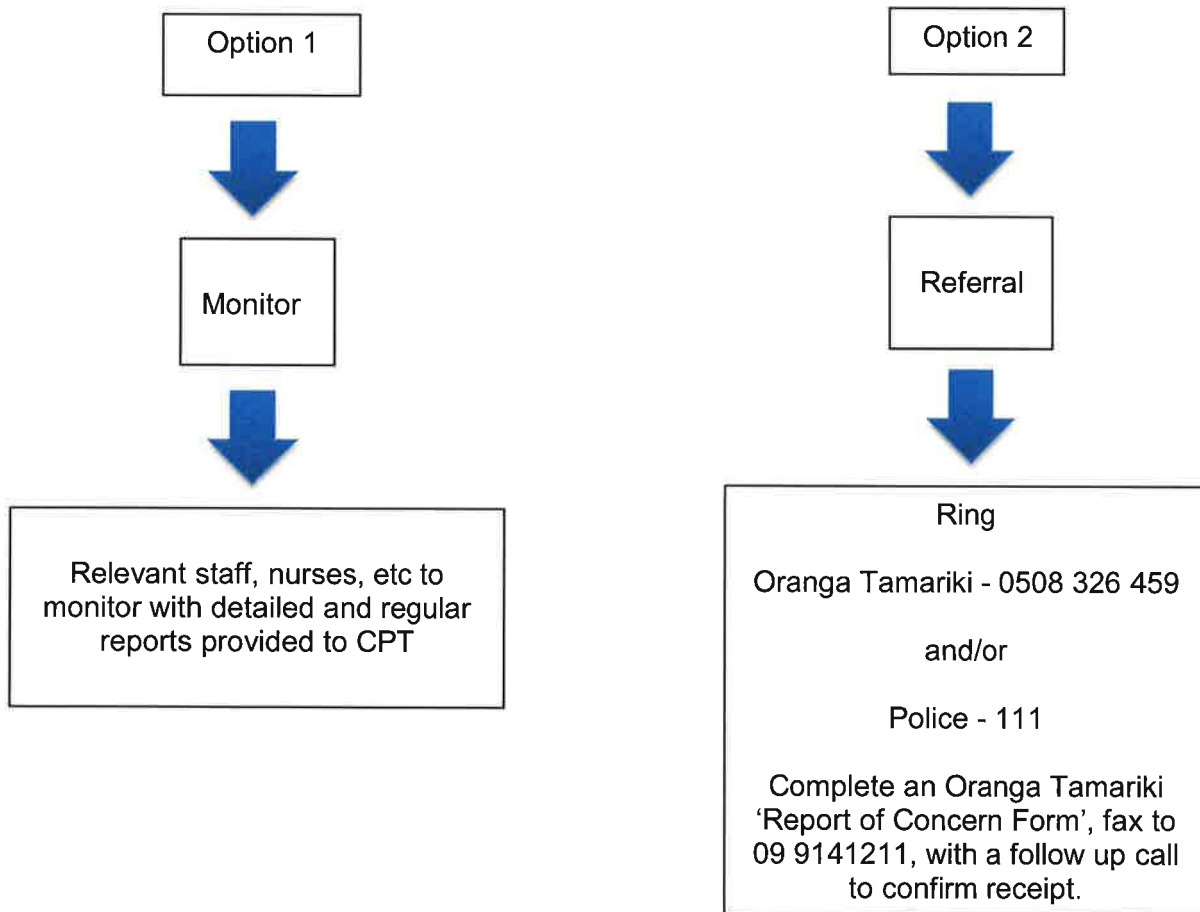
Option 1

Monitor

Relevant staff, nurses, etc to monitor with detailed and regular reports provided to CPT

Option 2

Referral

Ring

Oranga Tamariki - 0508 326 459

and/or

Police - 111

Complete an Oranga Tamariki 'Report of Concern Form', fax to 09 9141211, with a follow up call to confirm receipt.